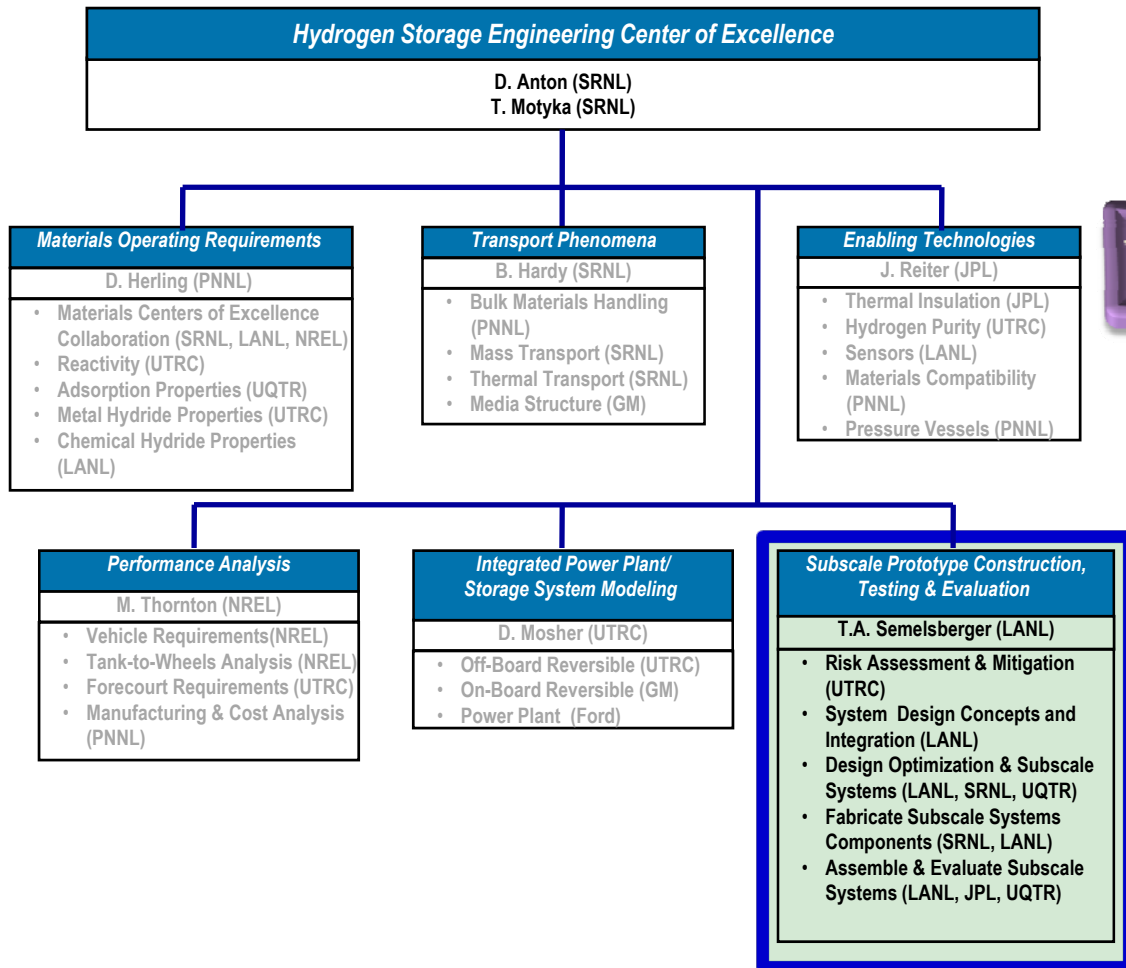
Hydrogen Storage Engineering Center of Excellence

D. Anton (SRNL)
T. Motyka (SRNL)

Materials Operating Requirements

D. Herling (PNNL)

- Materials Centers of Excellence Collaboration (SRNL, LANL, NREL)
- Reactivity (UTRC)
- Adsorption Properties (UQTR)
- Metal Hydride Properties (UTRC)
- Chemical Hydride Properties (LANL)

Transport Phenomena

B. Hardy (SRNL)

- Bulk Materials Handling (PNNL)
- Mass Transport (SRNL)
- Thermal Transport (SRNL)
- Media Structure (GM)

Enabling Technologies

J. Reiter (JPL)

- Thermal Insulation (JPL)
- Hydrogen Purity (UTRC)
- Sensors (LANL)
- Materials Compatibility (PNNL)
- Pressure Vessels (PNNL)

Performance Analysis

M. Thornton (NREL)

- Vehicle Requirements(NREL)
- Tank-to-Wheels Analysis (NREL)
- Forecourt Requirements (UTRC)
- Manufacturing & Cost Analysis (PNNL)

Integrated Power Plant/ Storage System Modeling

D. Mosher (UTRC)

- Off-Board Reversible (UTRC)
- On-Board Reversible (GM)
- Power Plant (Ford)

Subscale Prototype Construction, Testing & Evaluation

T.A. Semelsberger (LANL)

- Risk Assessment & Mitigation (UTRC)
- System Design Concepts and Integration (LANL)
- Design Optimization & Subscale Systems (LANL, SRNL, UQTR)
- Fabricate Subscale Systems Components (SRNL, LANL)
- Assemble & Evaluate Subscale Systems (LANL, JPL, UQTR)